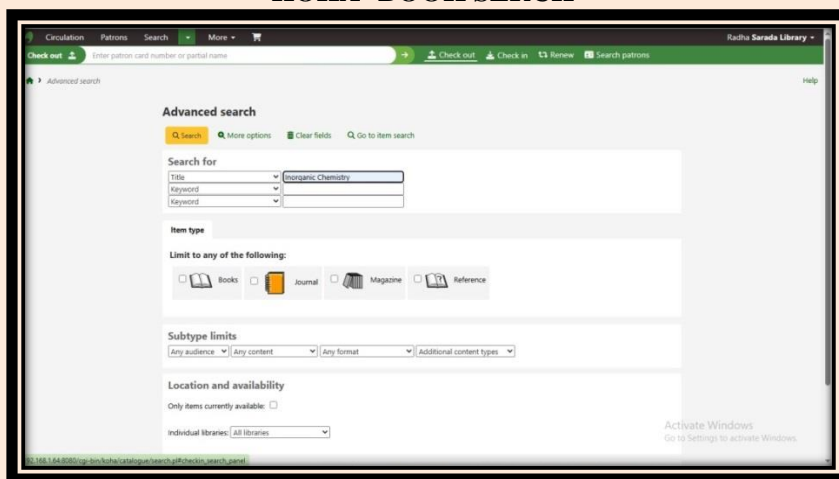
KOHA- BOOK SEARCH

Circulation Patrons Search More Radha Sarada Library

Check out Enter patron card number or partial name Check out Check in Renew Search patrons

Advanced search Help

Advanced search

Search More options Clear fields Go to item search

Search for

Title Inorganic Chemistry
Keyword
Keyword

Item type

Limit to any of the following:

Books Journal Magazine Reference

Subtype limits

Any audience Any content Any format Additional content types

Location and availability

Only items currently available:

Individual libraries: All libraries

Activate Windows
Go to Settings to activate Windows

92.168.1.64:8080/cgi-bin/koha/catalogue/search.pl#checkin_search_panel